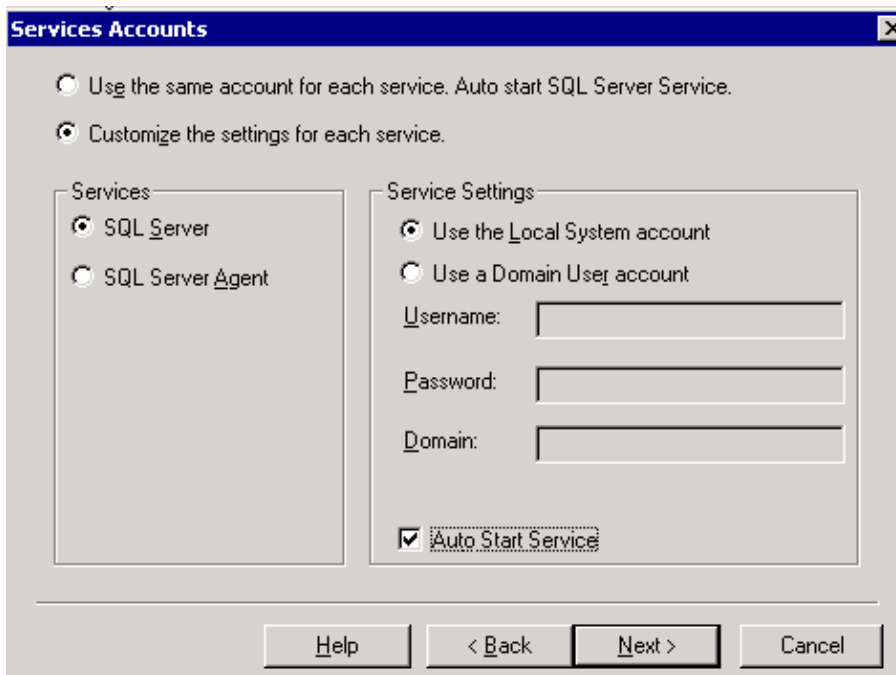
Services Accounts

Use the same account for each service. Auto start SQL Server Service.

Customize the settings for each service.

Services

SQL Server

SQL Server Agent

Service Settings

Use the Local System account

Use a Domain User account

Username:

Password:

Domain:

Auto Start Service

Help

< Back

Next >

Cancel